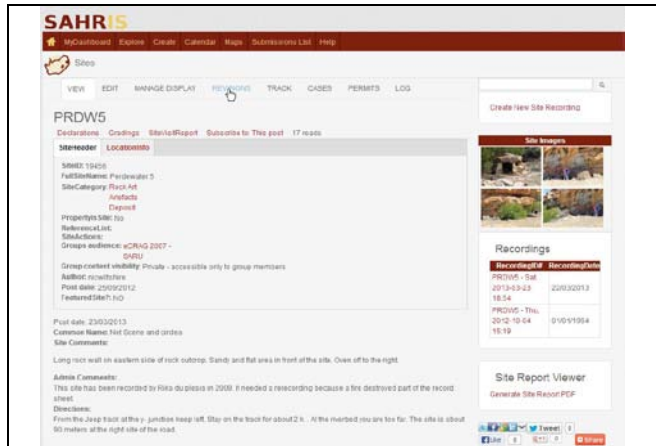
SAHRIS

MyDashboard Explore Create Calendar Maps Submissions List Help

Sites

VIEW EDIT MANAGE DISPLAY REVISIONS TRACK CASES PERMITS LOG

PRDW5

Declarations Gradings SiteAddReport Subscribe to: This post 17 reads

SiteHeader LocationInfo

SiteID: 19456
FullSiteName: Perdewater 5
SiteCategory: Rock Art
Artefacts
Deposit
PropertyIsSite: No
ReferenceList:
SiteActions:
Groups audience: eCRAG 2007 - SARU
Group content visibility: Private - accessible only to group members
Author: ncwiltshire
Post date: 25/09/2012
FeaturedSite?: NO

Post date: 23/03/2013
Common Name: Nid Scene and circles
Site Comments:

Long rock wall on eastern side of rock outcrop. Sandy and flat area in front of the site. Oven off to the right.

Admin Comments:
This site has been recorded by Rika du plessis in 2009. It needed a relecording because a fire destroyed part of the record sheet.
Directions:
From the Jeep track at the y- junction keep left. Stay on the track for about 2 k... At the riverbed you are too far. The site is about 90 meters at the right site of the road.

Create New Site Recording

Site Images

Recordings

| RecordingRef# | RecordingDate |
|---|---|
| PRDW5 - Sat, 2013-03-23 18:54 | 22/03/2013 |
| PRDW5 - Thu, 2012-10-04 15:19 | 01/01/1994 |

Site Report Viewer
Generate Site Report PDF

Tweet 0
Like 0 0 Share